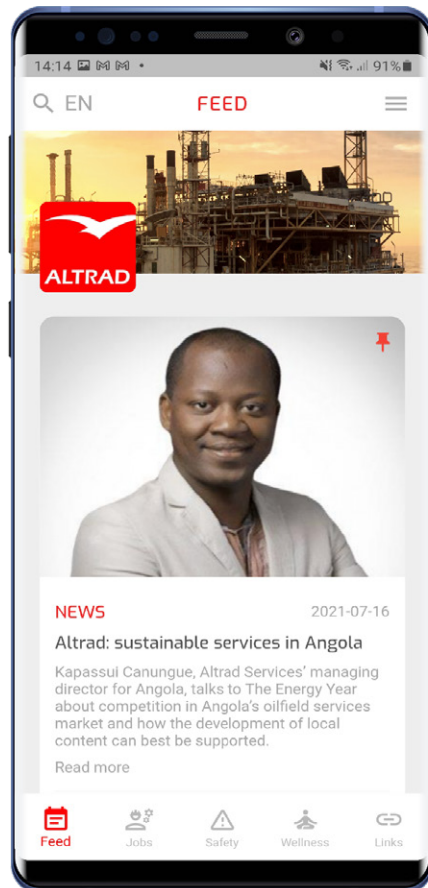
14:14 91%

EN FEED

ALTRAD

NEWS 2021-07-16

Altrad: sustainable services in Angola

Kapassui Canungue, Altrad Services' managing director for Angola, talks to The Energy Year about competition in Angola's oilfield services market and how the development of local content can best be supported.

Read more

Feed Jobs Safety Wellness Links